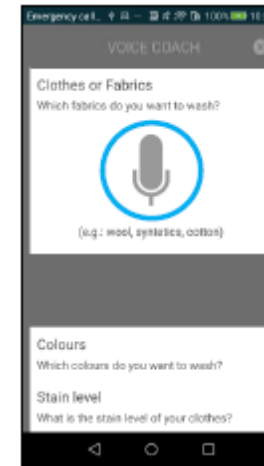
Emergency call... 100% 10

VOICE COACH

Clothes or Fabrics

Which fabrics do you want to wash?

(e.g.: wool, syntetics, cotton)

Colours

Which colours do you want to wash?

Stain level

What is the stain level of your clothes?